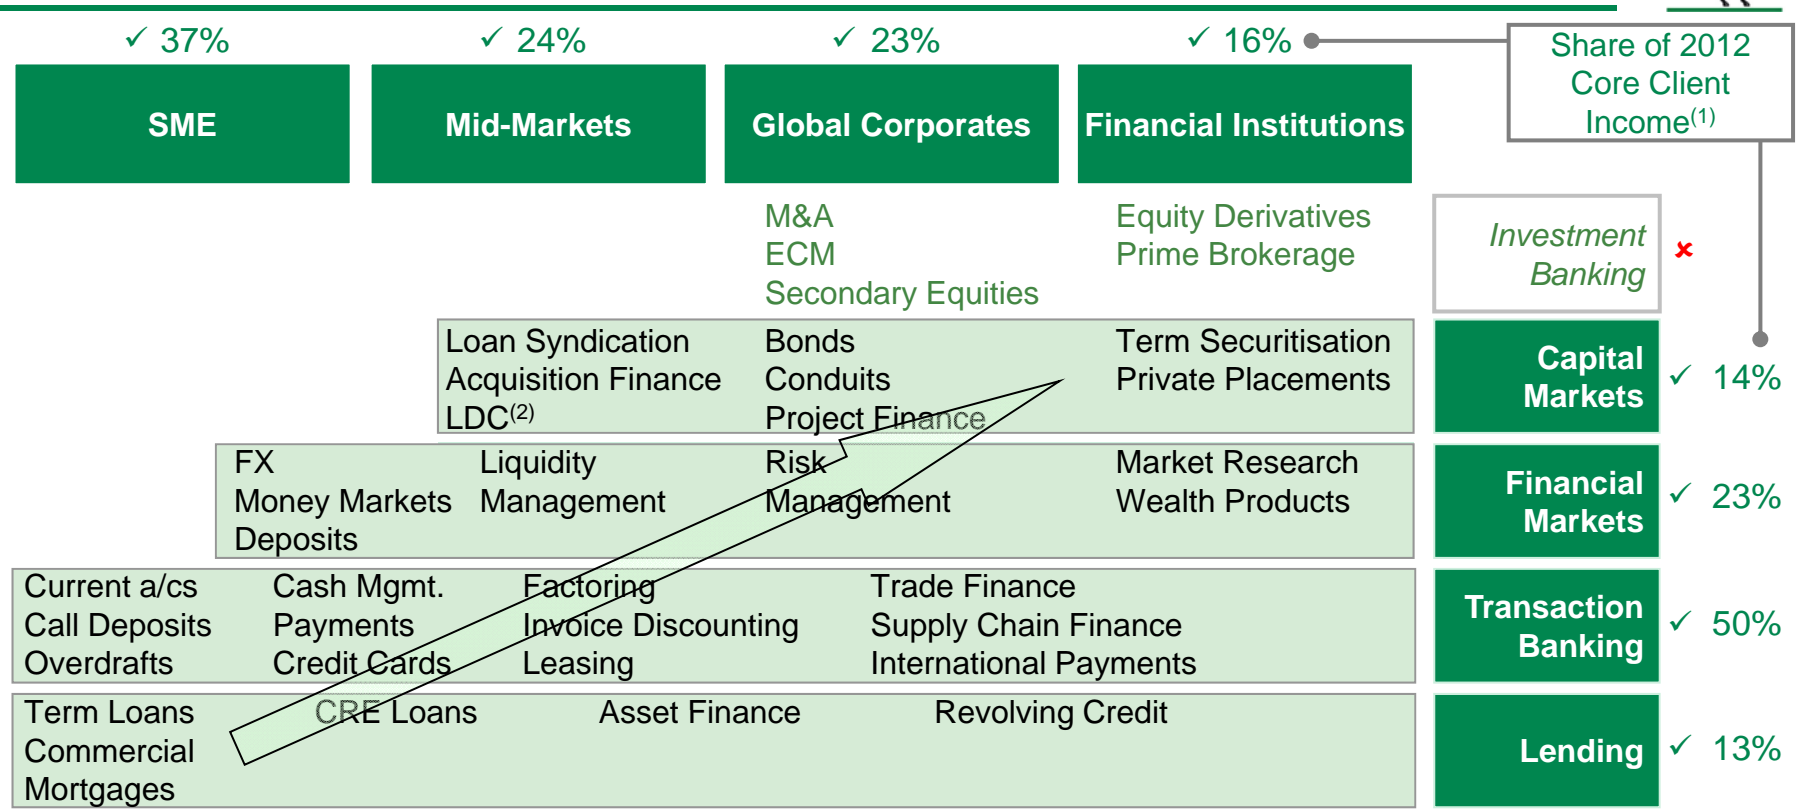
✓ 37%

SME

✓ 24%

Mid-Markets

✓ 23%

Global Corporates

✓ 16%

Financial Institutions

Share of 2012 Core Client Income$^{(1)}$

M&A
ECM
Secondary Equities

Equity Derivatives
Prime Brokerage

Investment Banking

×

Loan Syndication
Acquisition Finance
LDC$^{(2)}$

Bonds
Conduits
Project Finance

Term Securitisation
Private Placements

Capital Markets

✓ 14%

FX
Money Markets
Deposits

Liquidity Management

Risk Management

Market Research
Wealth Products

Financial Markets

✓ 23%

Current a/cs
Call Deposits
Overdrafts

Cash Mgmt.
Payments
Credit Cards

Factoring
Invoice Discounting
Leasing

Trade Finance
Supply Chain Finance
International Payments

Transaction Banking

✓ 50%

Term Loans
Commercial Mortgages

CRE Loans

Asset Finance

Revolving Credit

Lending

✓ 13%